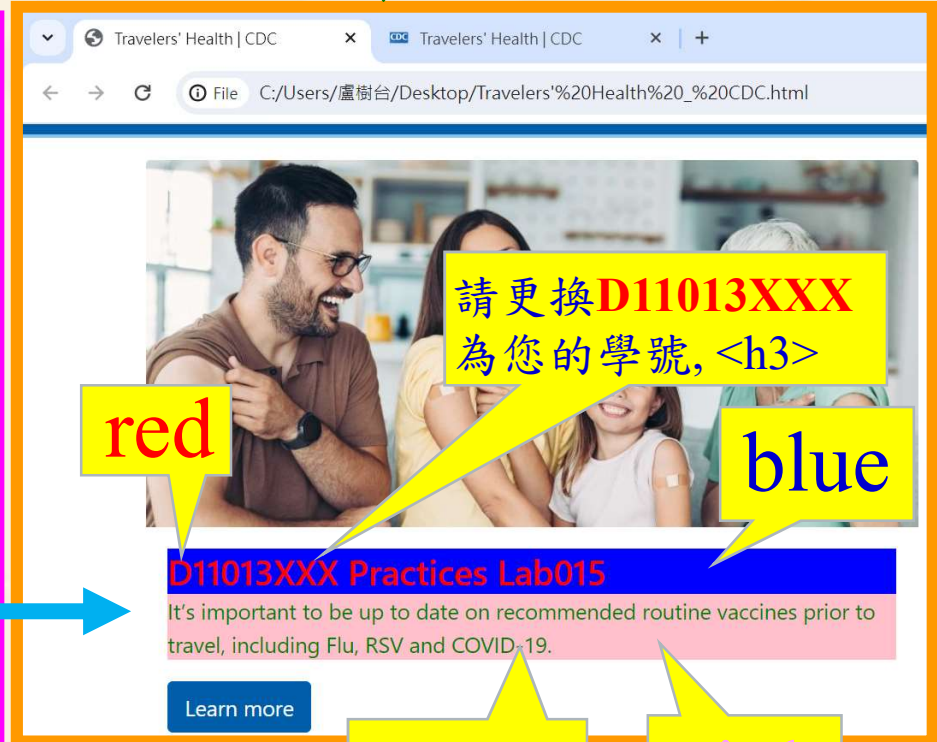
Travelers' Health | CDC ×
Travelers' Health | CDC ×
+

File C:/Users/盧樹台/Desktop/Travelers'%20Health%20_%20CDC.html

請更換D11013XXX為您的學號, <h3>

red

blue

D11013XXX Practices Lab015

It's important to be up to date on recommended routine vaccines prior to travel, including Flu, RSV and COVID-19.

Learn more